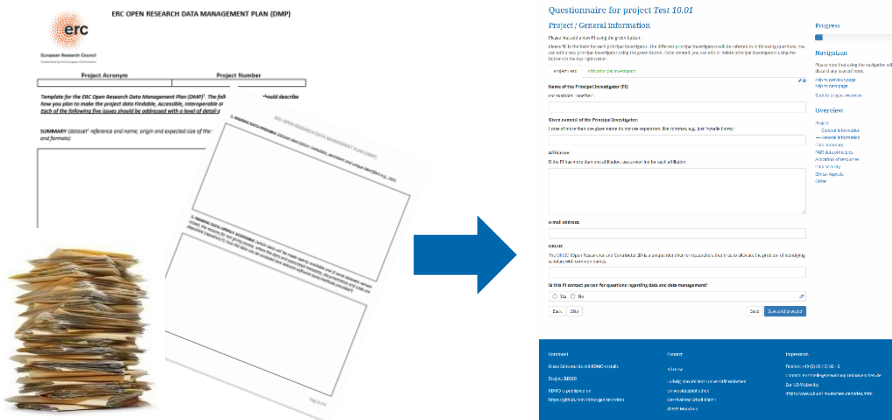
ERC OPEN RESEARCH DATA MANAGEMENT PLAN (DMP)

erc
European Research Council

| Project Acronym | Project Number |
|---|---|
| | |

Template for the ERC Open Research Data Management Plan (DMP). The fol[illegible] how you plan to make the project data Findable, Accessible, Interoperable a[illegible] Each of the following five issues should be addressed with a level of detail a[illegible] should describe

SUMMARY (dataset reference and name; origin and expected size of the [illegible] and formats)

Questionnaire for project Test 10.01

Project / General information

Progress

Navigation

Prev page
Next page

Overview

Name of the Principal Investigator (PI)

Given name(s) of the Principal Investigator

Affiliation

e-mail address

ORCID

Is this PI contact person for questions regarding data and data management?

Yes No

Back Save Save Save and proceed

Contact

Impressum